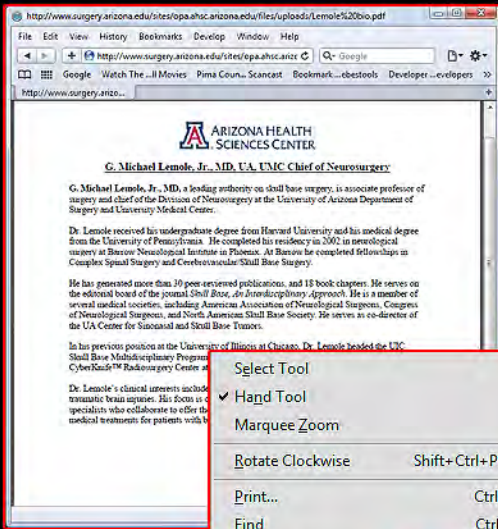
http://www.surgery.arizona.edu/sites/opa.ahsc.arizona.edu/files/uploads/Lemole%20bio.pdf

File Edit View History Bookmarks Develop Window Help

http://www.surgery.arizona.edu/sites/opa.ahsc.arizc C Google

Google Watch The ...ll Movies Pima Coun... Scancast Bookmark ...ebestools Developer ...evelopers »

http://www.surgery.arizo...

ARIZONA HEALTH SCIENCES CENTER

G. Michael Lemole, Jr., MD, UA, UMC Chief of Neurosurgery

G. Michael Lemole, Jr., MD, a leading authority on skull base surgery, is associate professor of surgery and chief of the Division of Neurosurgery at the University of Arizona Department of Surgery and University Medical Center.

Dr. Lemole received his undergraduate degree from Harvard University and his medical degree from the University of Pennsylvania. He completed his residency in 2002 in neurological surgery at Barrow Neurological Institute in Phoenix. At Barrow he completed fellowships in Complex Spinal Surgery and Cerebrovascular/Skull Base Surgery.

He has generated more than 30 peer-reviewed publications, and 18 book chapters. He serves on the editorial board of the journal Skull Base, An Interdisciplinary Approach. He is a member of several medical societies, including American Association of Neurological Surgeons, Congress of Neurological Surgeons, and North American Skull Base Society. He serves as co-director of the UA Center for Sinonasal and Skull Base Tumors.

In his previous position at the University of Illinois at Chicago, Dr. Lemole headed the UIC Skull Base Multidisciplinary Program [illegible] CyberKnife™ Radiosurgery Center at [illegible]

Dr. Lemole's clinical interests include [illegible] traumatic brain injuries. His focus is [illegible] specialists who collaborate to offer the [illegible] medical treatments for patients with b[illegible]

Select Tool
✓ Hand Tool
Marquee Zoom
Rotate Clockwise Shift+Ctrl+P
Print... Ctrl
Find Ctrl